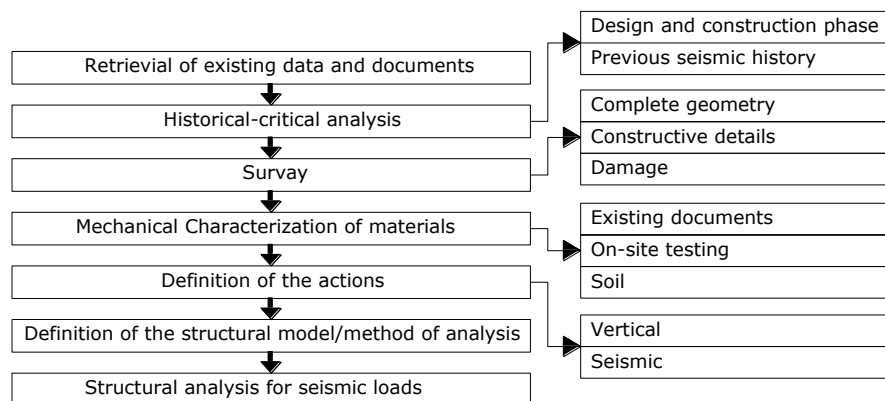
Retrievial of existing data and documents

Historical-critical analysis

Survay

Mechanical Characterization of materials

Definition of the actions

Definition of the structural model/method of analysis

Structural analysis for seismic loads

Design and construction phase

Previous seismic history

Complete geometry

Constructive details

Damage

Existing documents

On-site testing

Soil

Vertical

Seismic